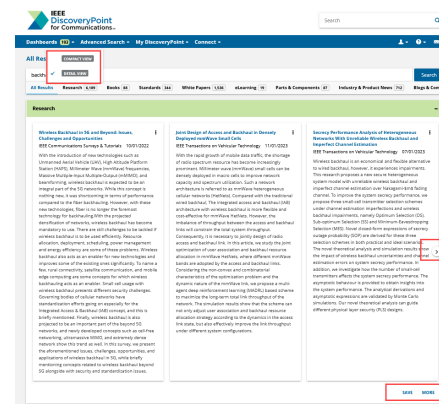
IEEE DiscoveryPoint for Communications

Search

Dashboards NEW Advanced Search My DiscoveryPoint Connect

All Res

COMPACT VIEW
DETAIL VIEW

backh

Search

All Results Research 6,189 Books 86 Standards 344 White Papers 1,536 eLearning 19 Parts & Components 87 Industry & Product News 712 Blogs & Com

Research

Wireless Backhaul in 5G and Beyond: Issues, Challenges and Opportunities
IEEE Communications Surveys & Tutorials 10/01/2022
With the introduction of new technologies such as Unmanned Aerial Vehicle (UAV), High Altitude Platform Station (HAPS), Millimeter Wave (mmWave) frequencies, Massive Multiple-Input Multiple-Output (MIMO), and beamforming, wireless backhaul is expected to be an integral part of the 5G networks. While this concept is nothing new, it was shadowed in terms of performance compared to the fiber backhauling. However, with these new technologies, fiber is no longer the foremost technology for backhauling. With the projected densification of networks, wireless backhaul has become mandatory to use. There are still challenges to be tackled if wireless backhaul is to be used efficiently. Resource allocation, deployment, scheduling, power management and energy efficiency are some of these problems. Wireless backhaul also acts as an enabler for new technologies and improves some of the existing ones significantly. To name a few, rural connectivity, satellite communication, and mobile edge computing are some concepts for which wireless backhauling acts as an enabler. Small cell usage with wireless backhaul presents different security challenges. Governing bodies of cellular networks have standardization efforts going on especially for the Integrated Access & Backhaul (IAB) concept, and this is briefly mentioned. Finally, wireless backhaul is also projected to be an important part of the beyond 5G networks, and newly developed concepts such as cell-free networking, ultramassive MIMO, and extremely dense network show that the trend will continue. In this survey, we present the aforementioned issues, challenges, opportunities, and applications of wireless backhaul in 5G, while briefly mentioning concepts related to wireless backhaul beyond 5G alongside with security and standardization issues.

Joint Design of Access and Backhaul in Densely Deployed mmWave Small Cells
IEEE Transactions on Vehicular Technology 11/01/2023
With the rapid growth of mobile data traffic, the shortage of radio spectrum resource has become increasingly prominent. Millimeter wave (mmWave) small cells can be densely deployed in macro cells to improve network capacity and spectrum utilization. Such a network architecture is referred to as mmWave heterogeneous cellular networks (HetNets). Compared with the traditional wired backhaul, the integrated access and backhaul (IAB) architecture with wireless backhaul is more flexible and cost-effective for mmWave HetNets. However, the imbalance of throughput between the access and backhaul links will constrain the total system throughput. Consequently, it is necessary to jointly design of radio access and backhaul link. In this article, we study the joint optimization of user association and backhaul resource allocation in mmWave HetNets, where different mmWave bands are adopted by the access and backhaul links. Considering the non-convex and combinatorial characteristics of the optimization problem and the dynamic nature of the mmWave link, we propose a multi-agent deep reinforcement learning (MADRL) based scheme to maximize the long-term total link throughput of the network. The simulation results show that the scheme can not only adjust user association and backhaul resource allocation strategy according to the dynamics in the access link state, but also effectively improve the link throughput under different system configurations.

Secrecy Performance Analysis of Heterogeneous Networks With Unreliable Wireless Backhaul and Imperfect Channel Estimation
IEEE Transactions on Vehicular Technology 07/01/2023
Wireless backhaul is an economical and flexible alternative to wired backhaul; however, it experiences impairments. This research proposes a new secure heterogeneous system model with unreliable wireless backhaul and imperfect channel estimation over Nakagami-m fading channel. To improve the system secrecy performance, we propose three small-cell transmitter selection schemes under channel estimation imperfections and wireless backhaul impairments, namely Optimum Selection (OS), Sub-optimum Selection (SS) and Minimum Eavesdropping Selection (MES). Novel closed-form expressions of secrecy outage probability (SOP) are derived for these three selection schemes in both practical and ideal scenarios. The novel theoretical analysis and simulation results show the impact of wireless backhaul uncertainties and channel estimation errors on system secrecy performance. In addition, we investigate how the number of small-cell transmitters affects the system secrecy performance. The asymptotic behaviour is provided to obtain insights into the system performance. The analytical derivations and asymptotic expressions are validated by Monte Carlo simulations. Our novel theoretical analysis can guide different physical layer security (PLS) designs.

SAVE MORE